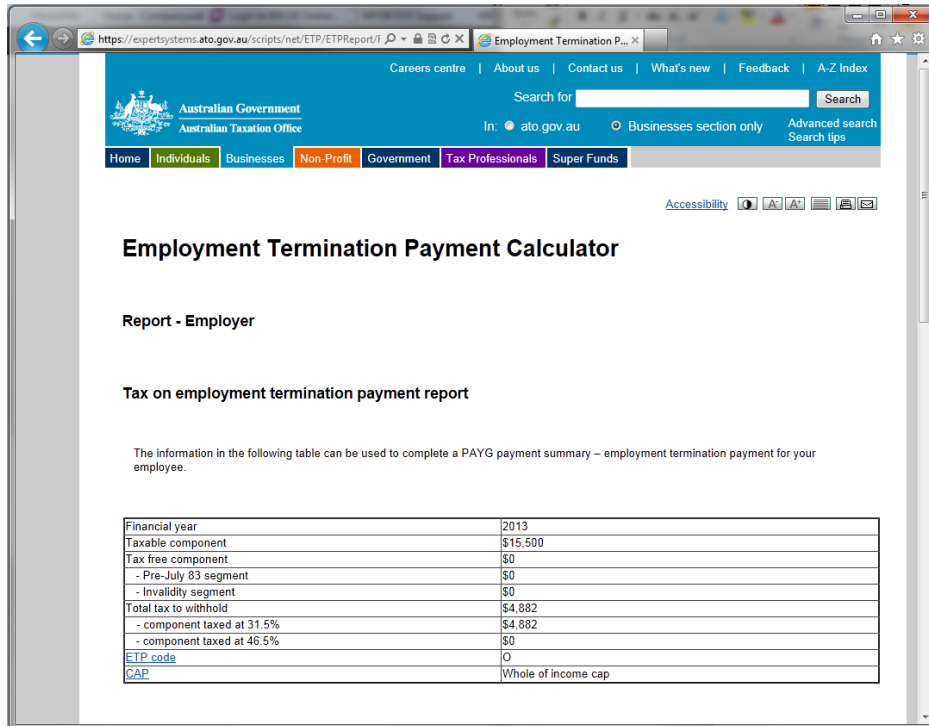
https://expertsystems.ato.gov.au/scripts/net/ETP/ETPReport/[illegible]

Employment Termination P...

Careers centre | About us | Contact us | What's new | Feedback | A-Z Index

Australian Government
Australian Taxation Office

Search for Search

In: ato.gov.au Businesses section only

Advanced search
Search tips

Home | Individuals | Businesses | Non-Profit | Government | Tax Professionals | Super Funds

Accessibility

Employment Termination Payment Calculator

Report - Employer

Tax on employment termination payment report

The information in the following table can be used to complete a PAYG payment summary – employment termination payment for your employee.

| Financial year | 2013 |
|---|---|
| Taxable component | $15,500 |
| Tax free component | $0 |
| - Pre-July 83 segment | $0 |
| - Invalidity segment | $0 |
| Total tax to withhold | $4,882 |
| - component taxed at 31.5% | $4,882 |
| - component taxed at 46.5% | $0 |
| ETP code | O |
| CAP | Whole of income cap |